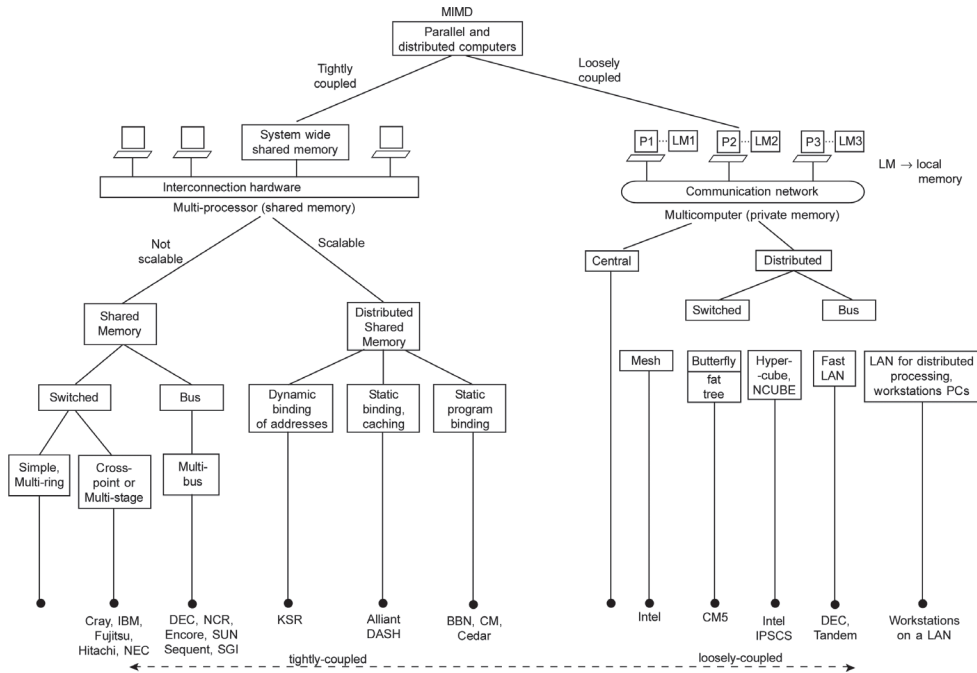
MIMD

Parallel and distributed computers

Tightly coupled

Loosely coupled

System wide shared memory

Interconnection hardware

Multi-processor (shared memory)

P1 LM1 P2 LM2 P3 LM3

LM → local memory

Communication network

Multicomputer (private memory)

Not scalable

Scalable

Central

Distributed

Switched

Bus

Shared Memory

Distributed Shared Memory

Switched

Bus

Dynamic binding of addresses

Static binding, caching

Static program binding

Mesh

Butterfly fat tree

Hyper--cube, NCUBE

Fast LAN

LAN for distributed processing, workstations PCs

Simple, Multi-ring

Cross-point or Multi-stage

Multi-bus

Cray, IBM, Fujitsu, Hitachi, NEC

DEC, NCR, Encore, SUN Sequent, SGI

KSR

Alliant DASH

BBN, CM, Cedar

Intel

CM5

Intel IPSCS

DEC, Tandem

Workstations on a LAN

tightly-coupled

loosely-coupled